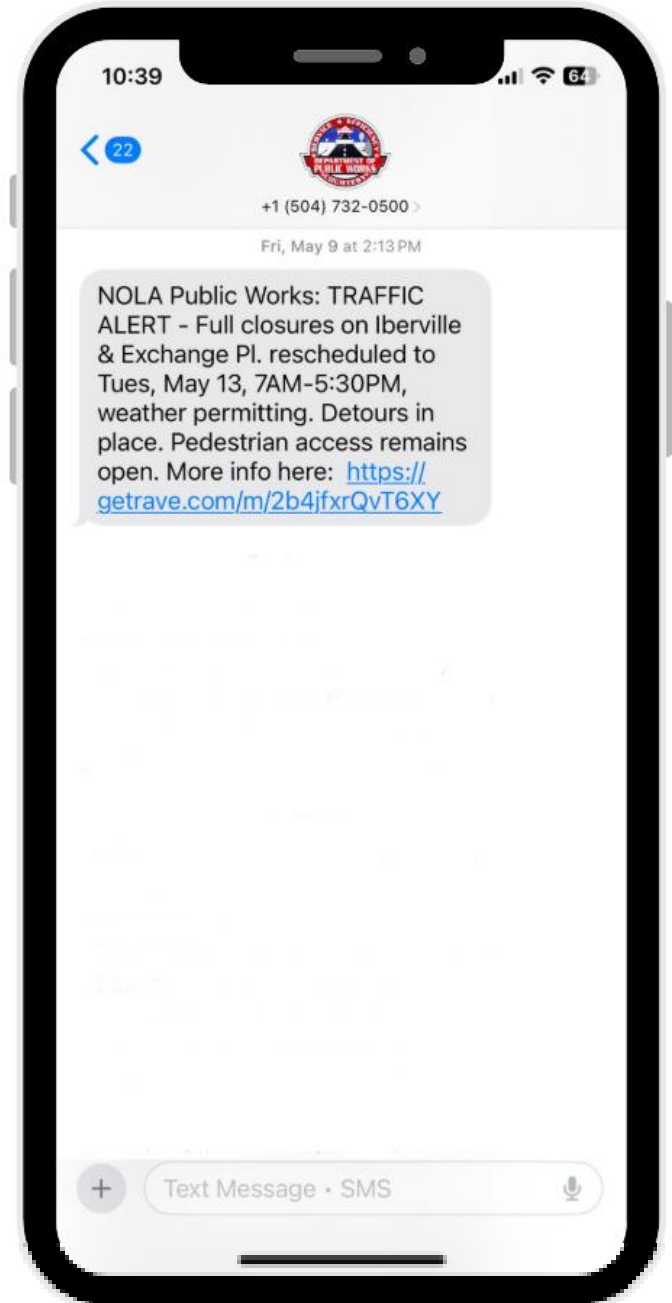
10:39

64

22

DEPARTMENT OF PUBLIC WORKS

+1 (504) 732-0500

Fri, May 9 at 2:13 PM

NOLA Public Works: TRAFFIC ALERT - Full closures on Iberville & Exchange Pl. rescheduled to Tues, May 13, 7AM-5:30PM, weather permitting. Detours in place. Pedestrian access remains open. More info here: https://getrave.com/m/2b4jfxrQvT6XY

+

Text Message • SMS